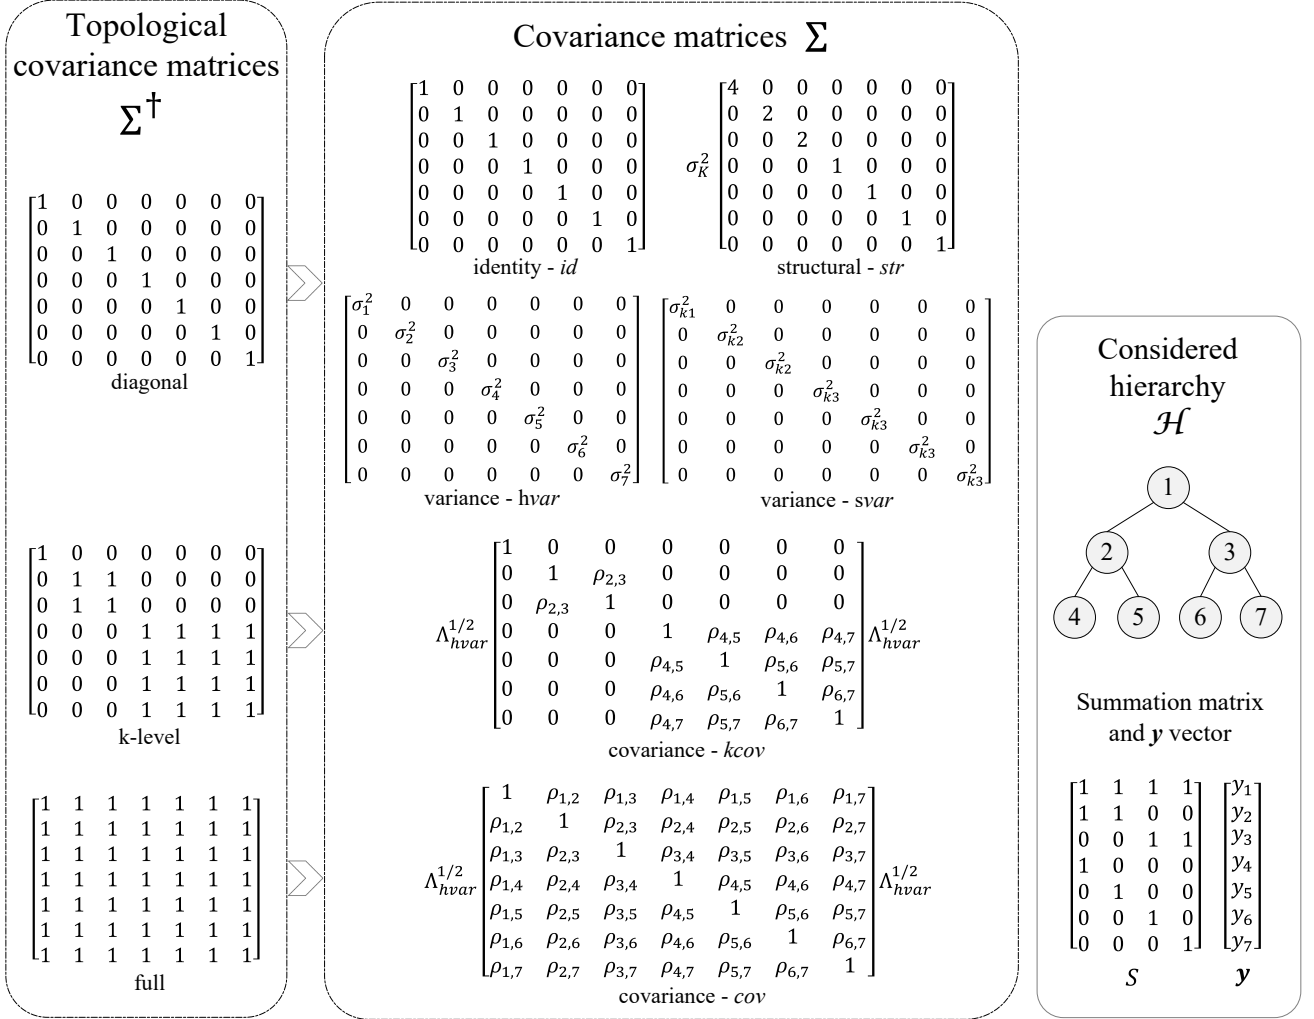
Topological covariance matrices

$\Sigma^\dagger$

$\begin{bmatrix}1&0&0&0&0&0&0\\0&1&0&0&0&0&0\\0&0&1&0&0&0&0\\0&0&0&1&0&0&0\\0&0&0&0&1&0&0\\0&0&0&0&0&1&0\\0&0&0&0&0&0&1\end{bmatrix}$

diagonal

$\begin{bmatrix}1&0&0&0&0&0&0\\0&1&1&0&0&0&0\\0&1&1&0&0&0&0\\0&0&0&1&1&1&1\\0&0&0&1&1&1&1\\0&0&0&1&1&1&1\\0&0&0&1&1&1&1\end{bmatrix}$

k-level

$\begin{bmatrix}1&1&1&1&1&1&1\\1&1&1&1&1&1&1\\1&1&1&1&1&1&1\\1&1&1&1&1&1&1\\1&1&1&1&1&1&1\\1&1&1&1&1&1&1\\1&1&1&1&1&1&1\end{bmatrix}$

full

Covariance matrices $\Sigma$

$\begin{bmatrix}1&0&0&0&0&0&0\\0&1&0&0&0&0&0\\0&0&1&0&0&0&0\\0&0&0&1&0&0&0\\0&0&0&0&1&0&0\\0&0&0&0&0&1&0\\0&0&0&0&0&0&1\end{bmatrix}$

identity - *id*

$\sigma_K^2\begin{bmatrix}4&0&0&0&0&0&0\\0&2&0&0&0&0&0\\0&0&2&0&0&0&0\\0&0&0&1&0&0&0\\0&0&0&0&1&0&0\\0&0&0&0&0&1&0\\0&0&0&0&0&0&1\end{bmatrix}$

structural - *str*

$\begin{bmatrix}\sigma_1^2&0&0&0&0&0&0\\0&\sigma_2^2&0&0&0&0&0\\0&0&\sigma_3^2&0&0&0&0\\0&0&0&\sigma_4^2&0&0&0\\0&0&0&0&\sigma_5^2&0&0\\0&0&0&0&0&\sigma_6^2&0\\0&0&0&0&0&0&\sigma_7^2\end{bmatrix}$

variance - h*var*

$\begin{bmatrix}\sigma_{k1}^2&0&0&0&0&0&0\\0&\sigma_{k2}^2&0&0&0&0&0\\0&0&\sigma_{k2}^2&0&0&0&0\\0&0&0&\sigma_{k3}^2&0&0&0\\0&0&0&0&\sigma_{k3}^2&0&0\\0&0&0&0&0&\sigma_{k3}^2&0\\0&0&0&0&0&0&\sigma_{k3}^2\end{bmatrix}$

variance - s*var*

$\Lambda_{hvar}^{1/2}\begin{bmatrix}1&0&0&0&0&0&0\\0&1&\rho_{2,3}&0&0&0&0\\0&\rho_{2,3}&1&0&0&0&0\\0&0&0&1&\rho_{4,5}&\rho_{4,6}&\rho_{4,7}\\0&0&0&\rho_{4,5}&1&\rho_{5,6}&\rho_{5,7}\\0&0&0&\rho_{4,6}&\rho_{5,6}&1&\rho_{6,7}\\0&0&0&\rho_{4,7}&\rho_{5,7}&\rho_{6,7}&1\end{bmatrix}\Lambda_{hvar}^{1/2}$

covariance - *kcov*

$\Lambda_{hvar}^{1/2}\begin{bmatrix}1&\rho_{1,2}&\rho_{1,3}&\rho_{1,4}&\rho_{1,5}&\rho_{1,6}&\rho_{1,7}\\\rho_{1,2}&1&\rho_{2,3}&\rho_{2,4}&\rho_{2,5}&\rho_{2,6}&\rho_{2,7}\\\rho_{1,3}&\rho_{2,3}&1&\rho_{3,4}&\rho_{3,5}&\rho_{3,6}&\rho_{3,7}\\\rho_{1,4}&\rho_{2,4}&\rho_{3,4}&1&\rho_{4,5}&\rho_{4,6}&\rho_{4,7}\\\rho_{1,5}&\rho_{2,5}&\rho_{3,5}&\rho_{4,5}&1&\rho_{5,6}&\rho_{5,7}\\\rho_{1,6}&\rho_{2,6}&\rho_{3,6}&\rho_{4,6}&\rho_{5,6}&1&\rho_{6,7}\\\rho_{1,7}&\rho_{2,7}&\rho_{3,7}&\rho_{4,7}&\rho_{5,7}&\rho_{6,7}&1\end{bmatrix}\Lambda_{hvar}^{1/2}$

covariance - *cov*

Considered hierarchy $\mathcal{H}$

1
2 3
4 5 6 7

Summation matrix and $\boldsymbol{y}$ vector

$\begin{bmatrix}1&1&1&1\\1&1&0&0\\0&0&1&1\\1&0&0&0\\0&1&0&0\\0&0&1&0\\0&0&0&1\end{bmatrix}$ $\begin{bmatrix}y_1\\y_2\\y_3\\y_4\\y_5\\y_6\\y_7\end{bmatrix}$

$S$ $\boldsymbol{y}$